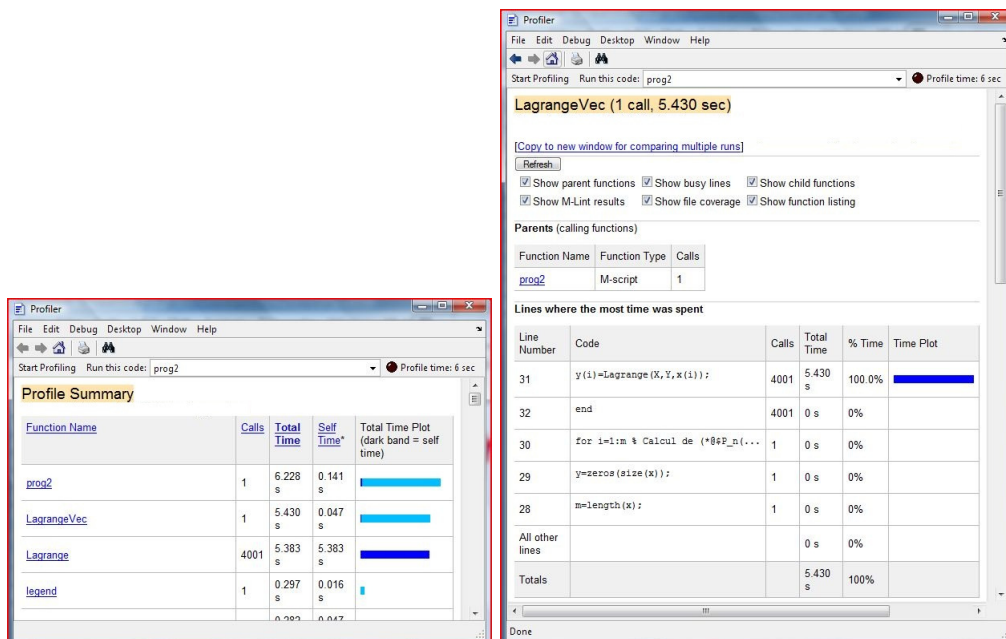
Profiler
File Edit Debug Desktop Window Help
Start Profiling Run this code: prog2
Profile time: 6 sec

Profile Summary

| Function Name | Calls | Total Time | Self Time* | Total Time Plot (dark band = self time) |
|---|---|---|---|---|
| prog2 | 1 | 6.228 s | 0.141 s | |
| LagrangeVec | 1 | 5.430 s | 0.047 s | |
| Lagrange | 4001 | 5.383 s | 5.383 s | |
| legend | 1 | 0.297 s | 0.016 s | |
| | | 0.282 | 0.047 | |

Profiler
File Edit Debug Desktop Window Help
Start Profiling Run this code: prog2
Profile time: 6 sec

LagrangeVec (1 call, 5.430 sec)

[Copy to new window for comparing multiple runs]
Refresh
Show parent functions Show busy lines Show child functions
Show M-Lint results Show file coverage Show function listing

Parents (calling functions)

| Function Name | Function Type | Calls |
|---|---|---|
| prog2 | M-script | 1 |

Lines where the most time was spent

| Line Number | Code | Calls | Total Time | % Time | Time Plot |
|---|---|---|---|---|---|
| 31 | y(i)=Lagrange(X,Y,x(i)); | 4001 | 5.430 s | 100.0% | |
| 32 | end | 4001 | 0 s | 0% | |
| 30 | for i=1:m % Calcul de (*@$P_n(... | 1 | 0 s | 0% | |
| 29 | y=zeros(size(x)); | 1 | 0 s | 0% | |
| 28 | m=length(x); | 1 | 0 s | 0% | |
| All other lines | | | 0 s | 0% | |
| Totals | | | 5.430 s | 100% | |

Done